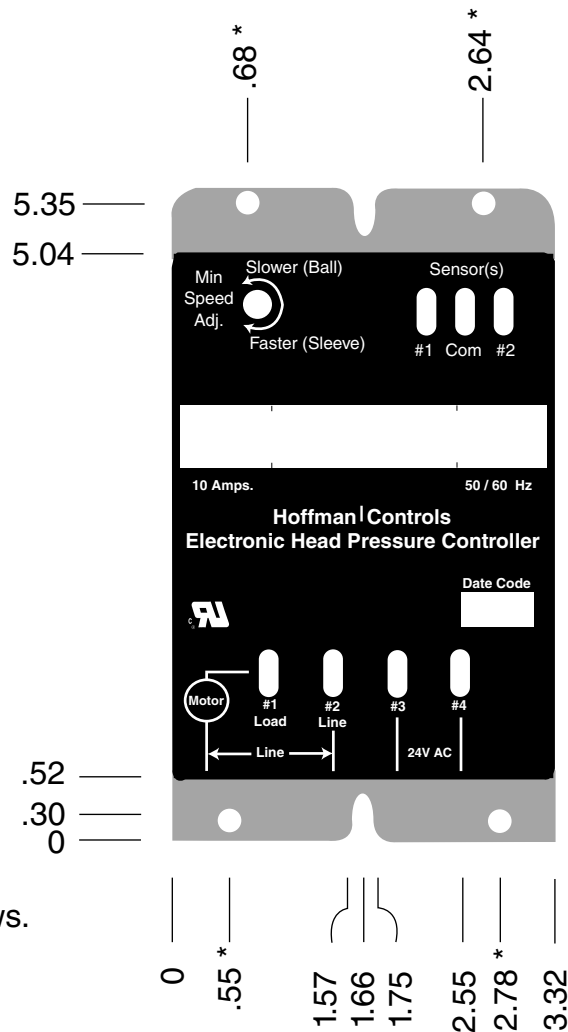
.68 *

2.64 *

5.35

5.04

Min Speed Adj.

Slower (Ball)

Faster (Sleeve)

Sensor(s)

#1 Com #2

10 Amps.

50 / 60 Hz

Hoffman Controls
Electronic Head Pressure Controller

Date Code

Motor

#1 Load

#2 Line

#3

#4

Line

24V AC

.52

.30

0

ws.

0

.55 *

1.57

1.66

1.75

2.55

2.78 *

3.32